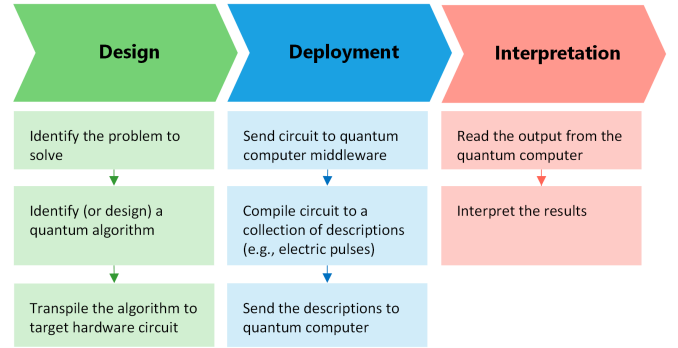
Design

Deployment

Interpretation

Identify the problem to solve

Identify (or design) a quantum algorithm

Transpile the algorithm to target hardware circuit

Send circuit to quantum computer middleware

Compile circuit to a collection of descriptions (e.g., electric pulses)

Send the descriptions to quantum computer

Read the output from the quantum computer

Interpret the results